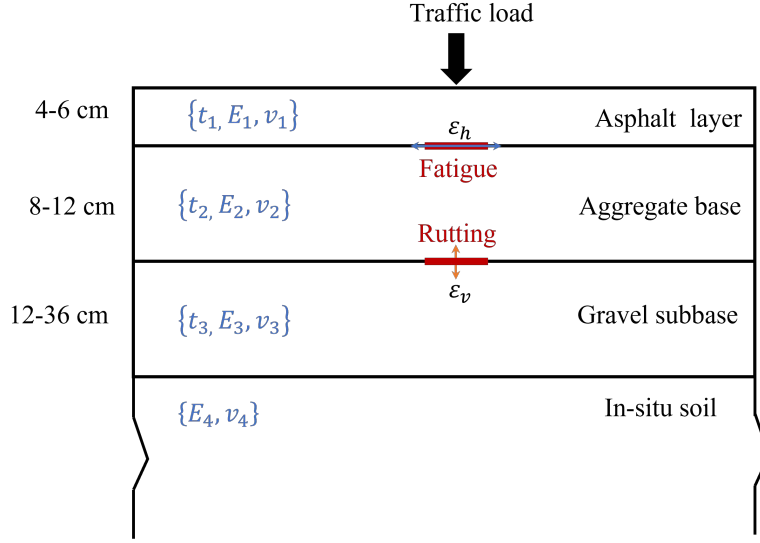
Traffic load

4-6 cm $\{t_1, E_1, v_1\}$ $\varepsilon_h$ Asphalt layer

Fatigue

8-12 cm $\{t_2, E_2, v_2\}$ Aggregate base

Rutting

$\varepsilon_v$

12-36 cm $\{t_3, E_3, v_3\}$ Gravel subbase

$\{E_4, v_4\}$ In-situ soil